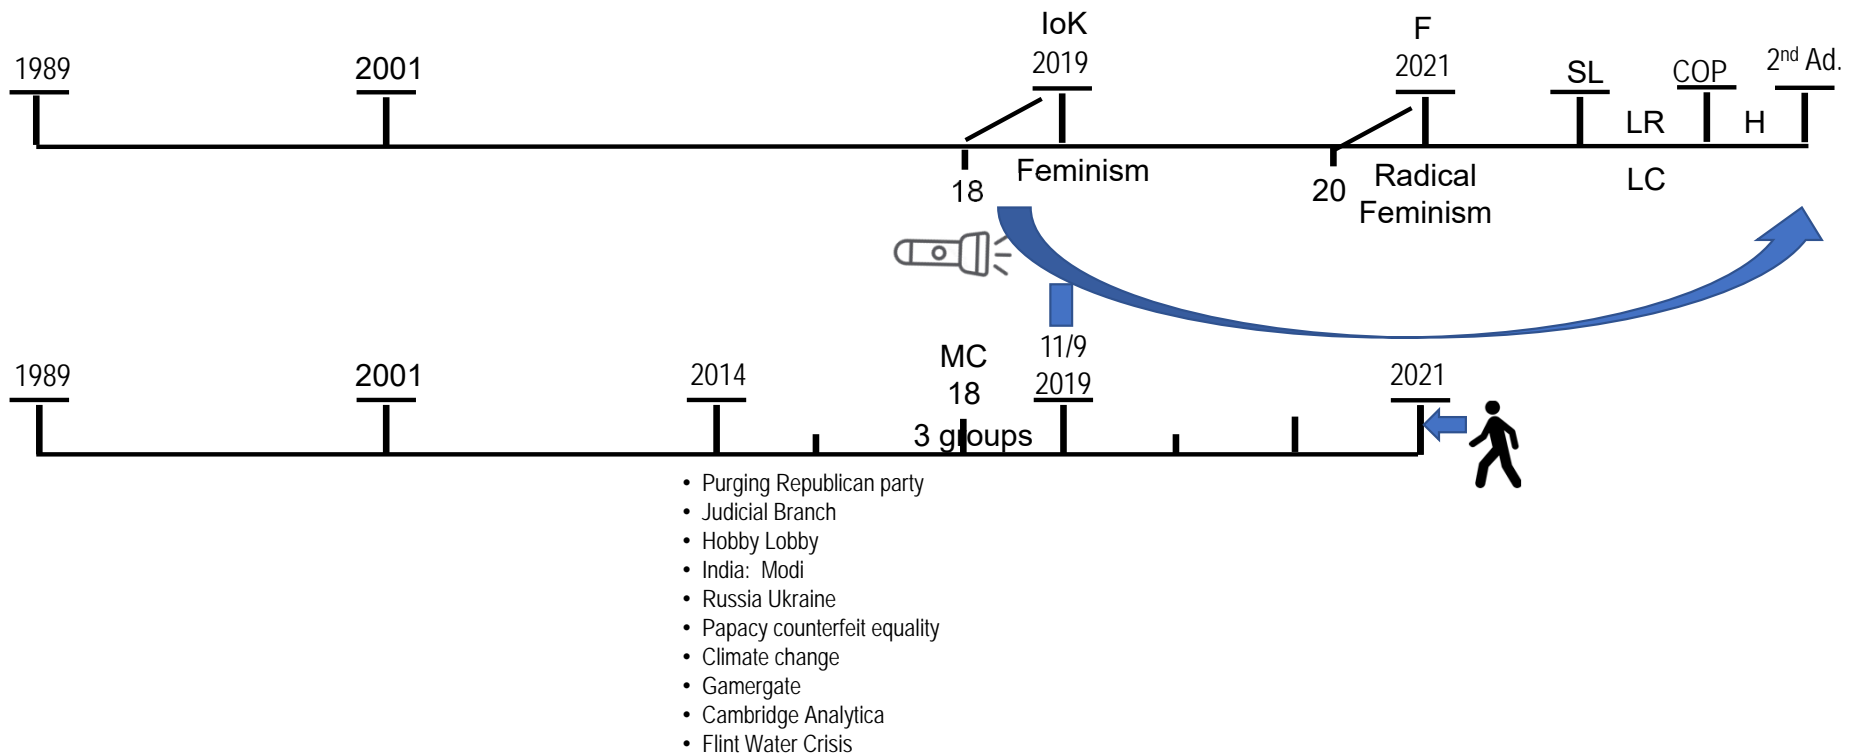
1989

2001

IoK
2019

18

Feminism

F
2021

20

Radical Feminism

SL

LR

LC

COP

H

2$^{nd}$ Ad.

1989

2001

2014

MC
18
3 groups

11/9
2019

2021

- Purging Republican party
- Judicial Branch
- Hobby Lobby
- India: Modi
- Russia Ukraine
- Papacy counterfeit equality
- Climate change
- Gamergate
- Cambridge Analytica
- Flint Water Crisis